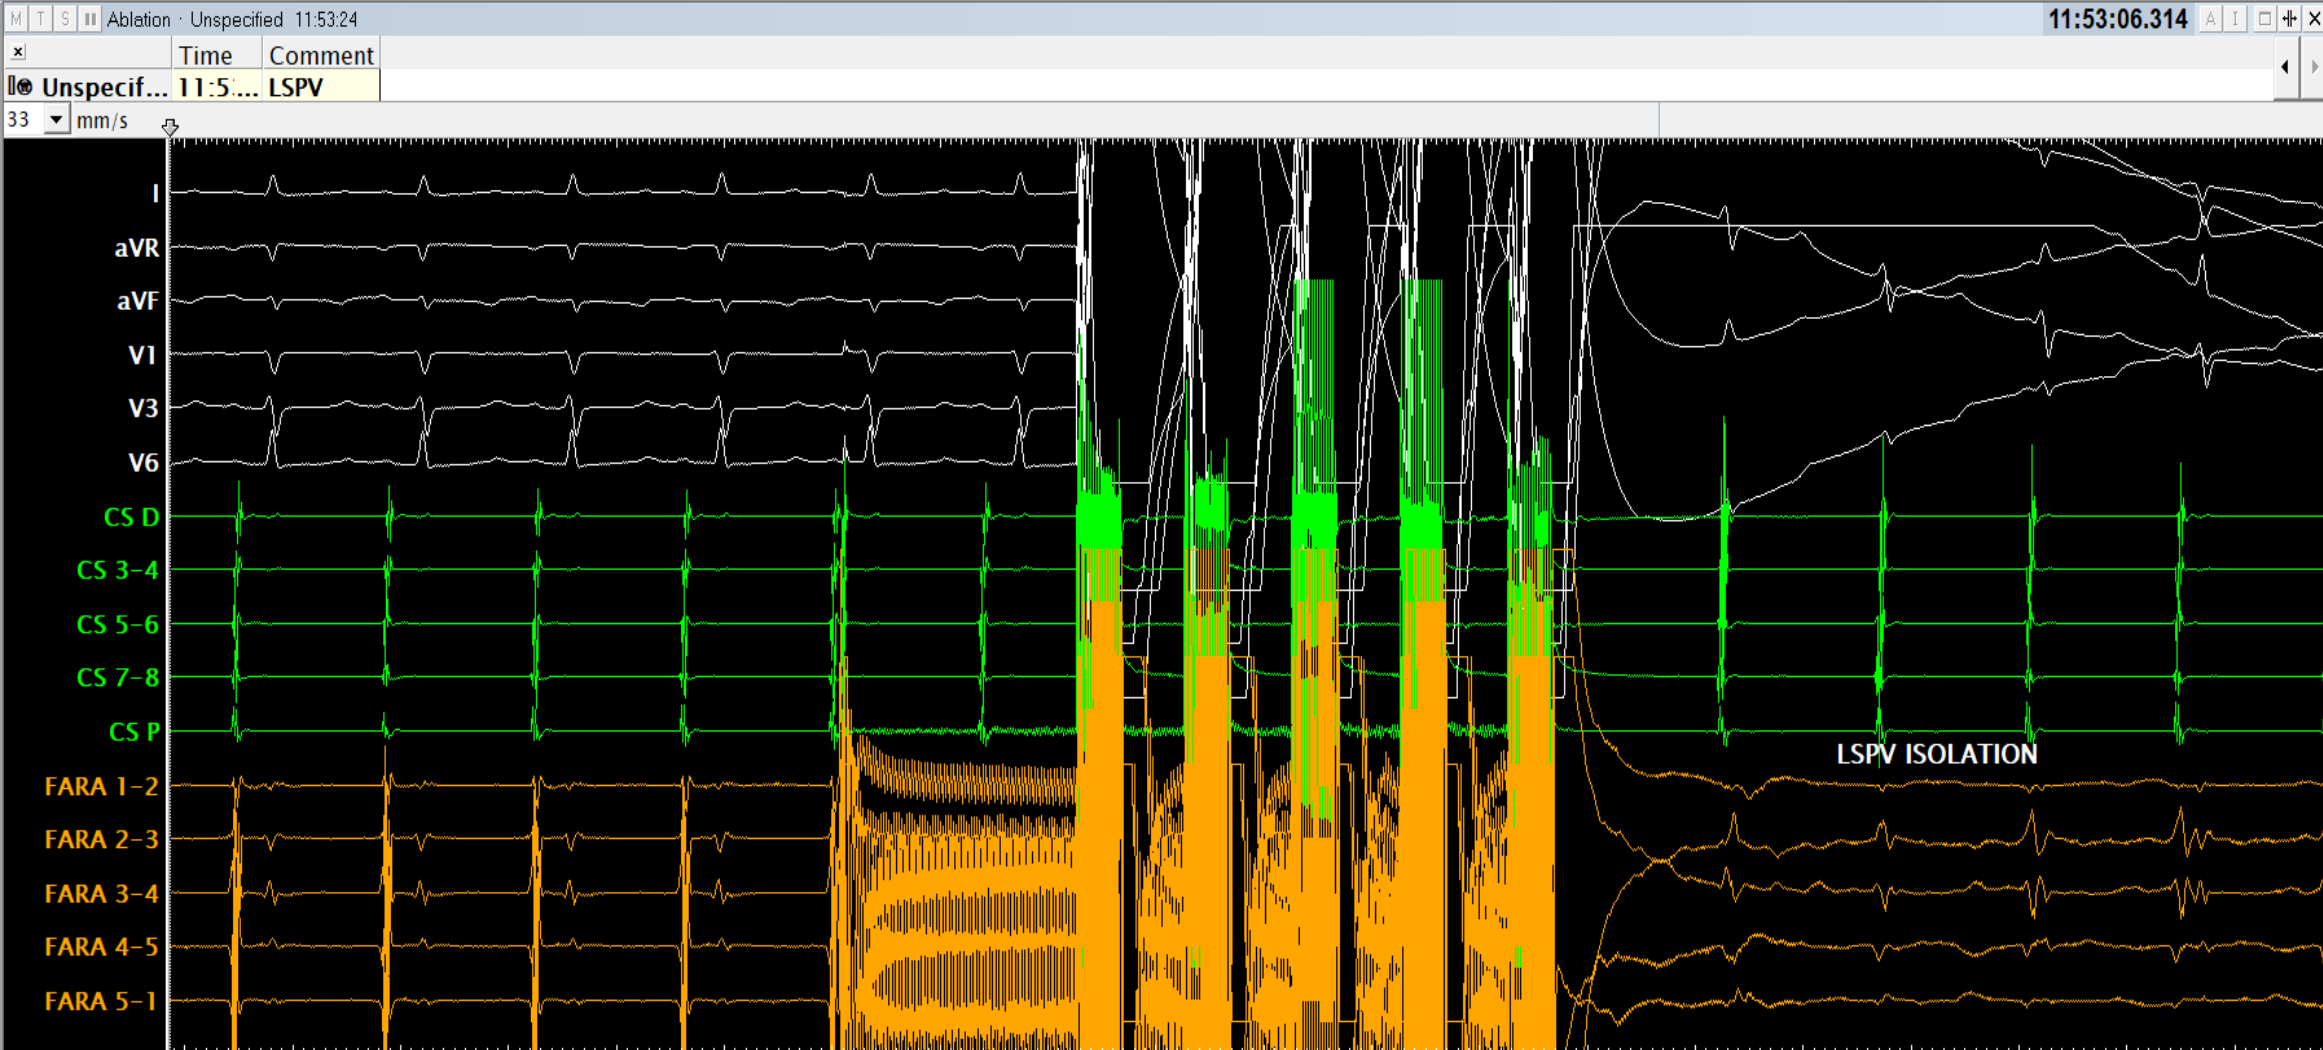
M T S II Ablation · Unspecified 11:53:24

11:53:06.314

| Time | Comment |
|---|---|
| Unspecif... | 11:5... | LSPV |

33 mm/s

I

aVR

aVF

V1

V3

V6

CS D

CS 3-4

CS 5-6

CS 7-8

CS P

FARA 1-2

FARA 2-3

FARA 3-4

FARA 4-5

FARA 5-1

LSPV ISOLATION